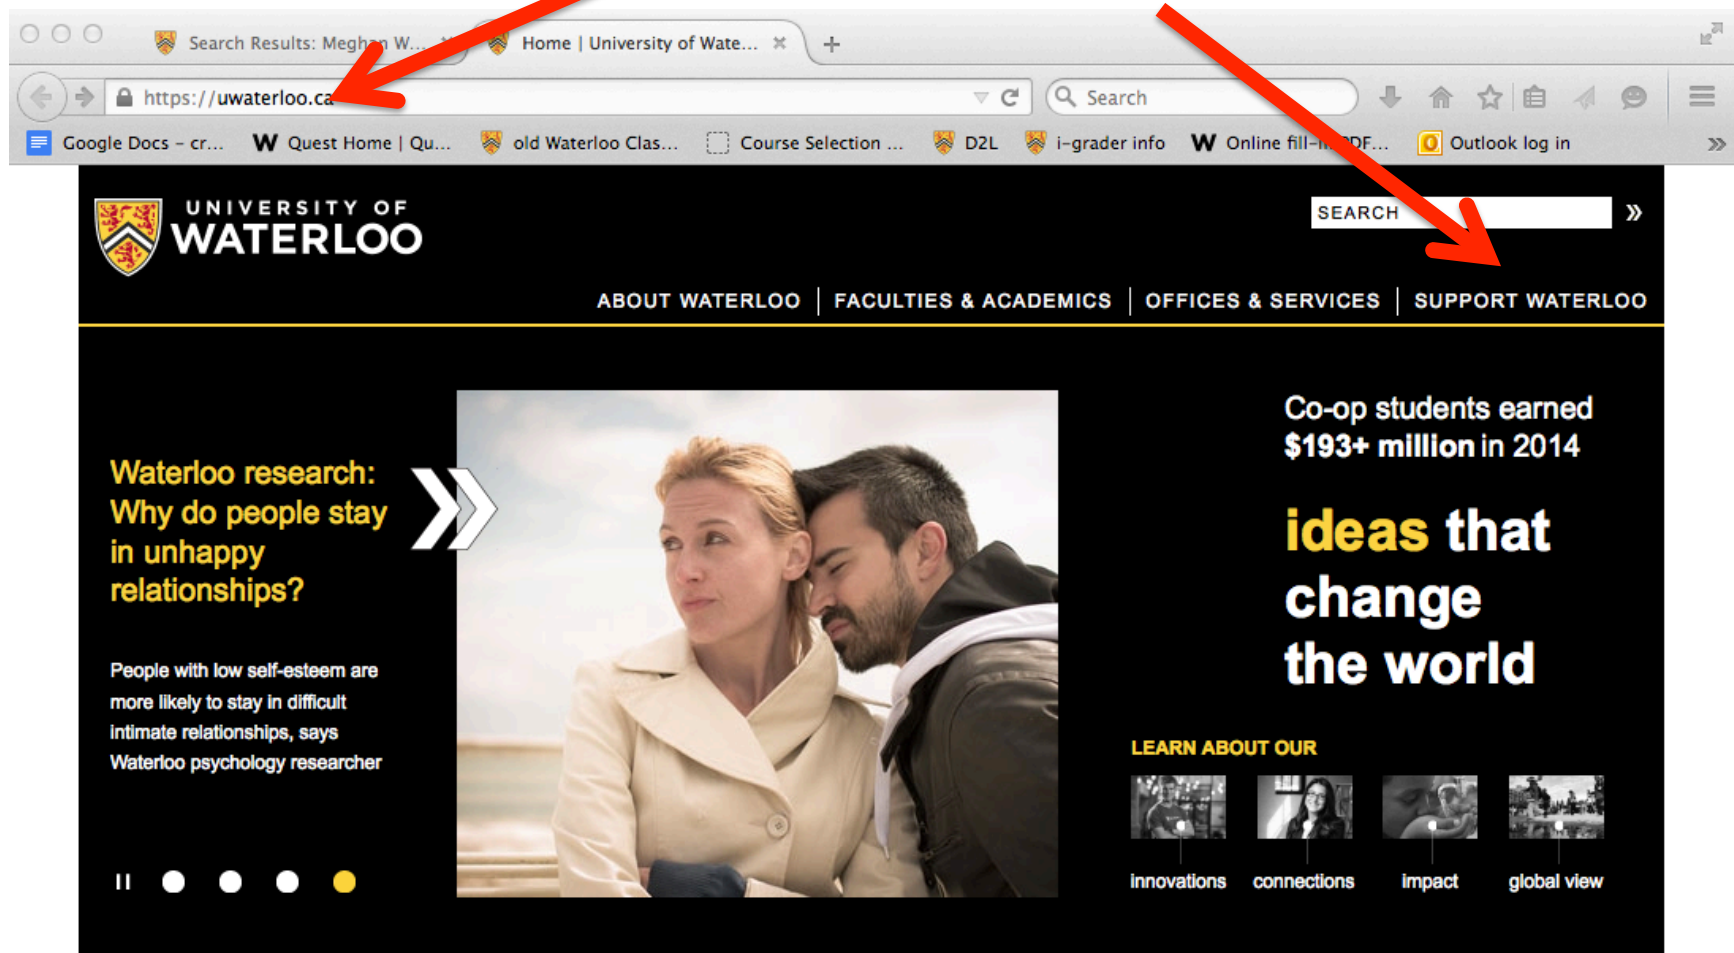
Search Results: Megh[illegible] W...

Home | University of Wate...

https://uwaterloo.ca

Search

Google Docs – cr...
Quest Home | Qu...
old Waterloo Clas...
Course Selection ...
D2L
i-grader info
Online fill-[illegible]PDF...
Outlook log in

UNIVERSITY OF WATERLOO

SEARCH

ABOUT WATERLOO | FACULTIES & ACADEMICS | OFFICES & SERVICES | SUPPORT WATERLOO

Waterloo research: Why do people stay in unhappy relationships?

People with low self-esteem are more likely to stay in difficult intimate relationships, says Waterloo psychology researcher

Co-op students earned $193+ million in 2014

ideas that change the world

LEARN ABOUT OUR

innovations
connections
impact
global view